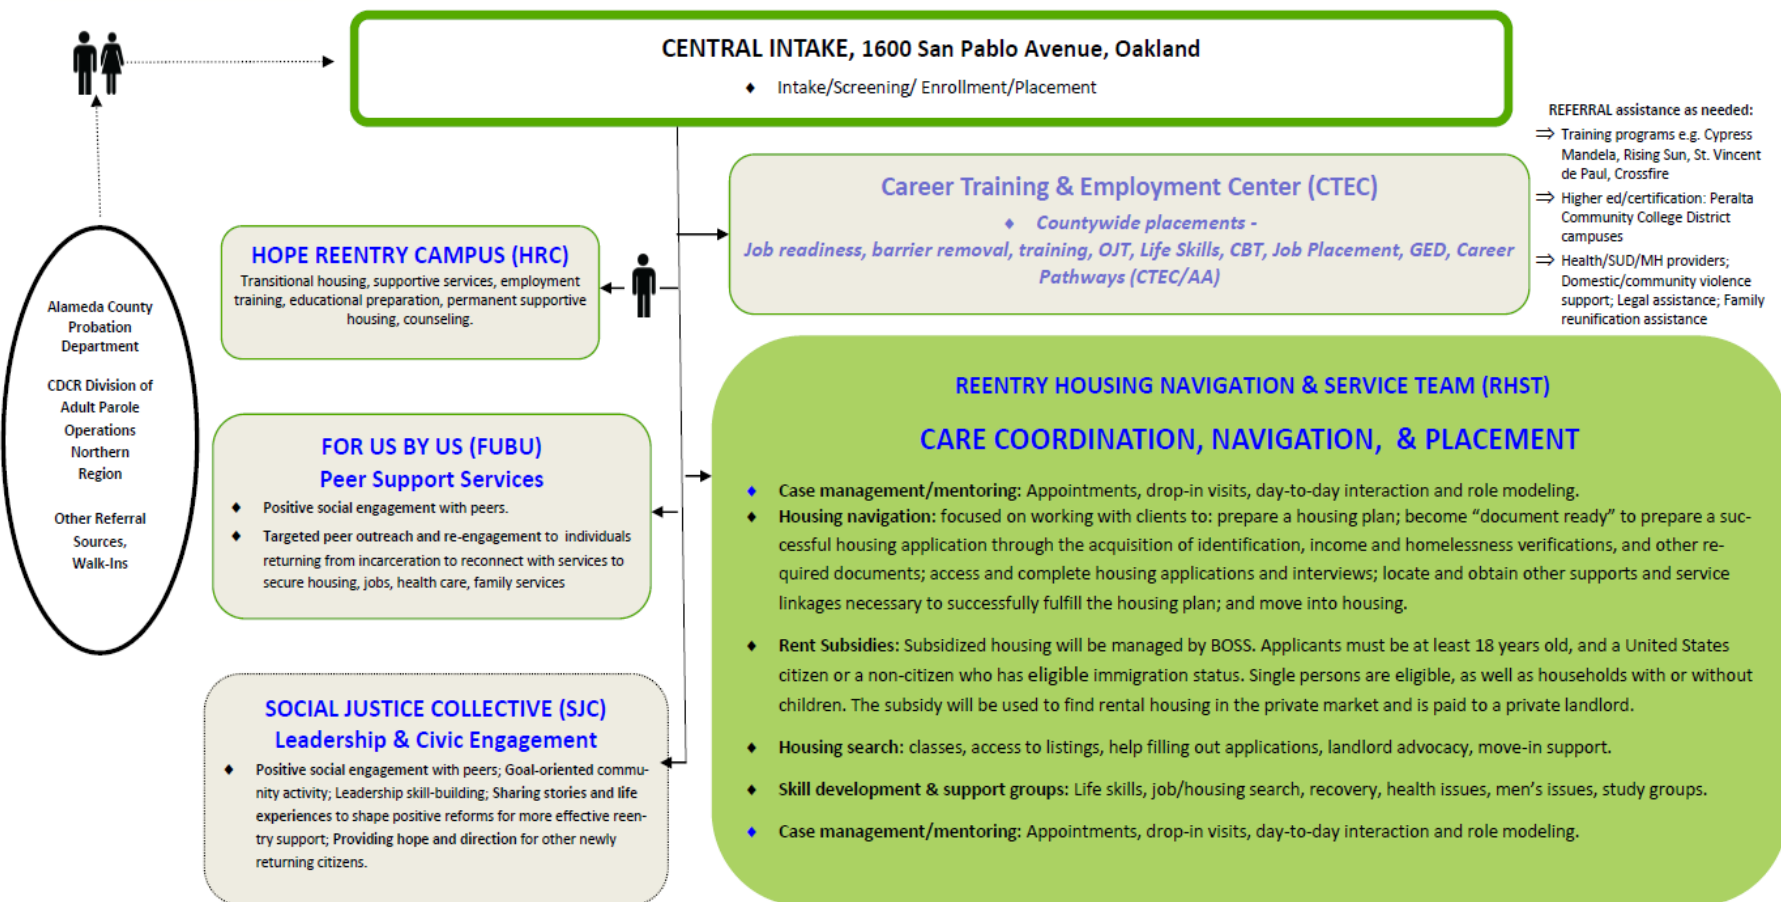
CENTRAL INTAKE, 1600 San Pablo Avenue, Oakland

Intake/Screening/ Enrollment/Placement

REFERRAL assistance as needed:

⇒ Training programs e.g. Cypress Mandela, Rising Sun, St. Vincent de Paul, Crossfire

⇒ Higher ed/certification: Peralta Community College District campuses

⇒ Health/SUD/MH providers; Domestic/community violence support; Legal assistance; Family reunification assistance

Career Training & Employment Center (CTEC)

Countywide placements - Job readiness, barrier removal, training, OJT, Life Skills, CBT, Job Placement, GED, Career Pathways (CTEC/AA)

HOPE REENTRY CAMPUS (HRC)

Transitional housing, supportive services, employment training, educational preparation, permanent supportive housing, counseling.

Alameda County Probation Department

CDCR Division of Adult Parole Operations Northern Region

Other Referral Sources, Walk-Ins

FOR US BY US (FUBU)
Peer Support Services

Positive social engagement with peers.

Targeted peer outreach and re-engagement to individuals returning from incarceration to reconnect with services to secure housing, jobs, health care, family services

SOCIAL JUSTICE COLLECTIVE (SJC)
Leadership & Civic Engagement

Positive social engagement with peers; Goal-oriented community activity; Leadership skill-building; Sharing stories and life experiences to shape positive reforms for more effective reentry support; Providing hope and direction for other newly returning citizens.

REENTRY HOUSING NAVIGATION & SERVICE TEAM (RHST)

CARE COORDINATION, NAVIGATION, & PLACEMENT

Case management/mentoring: Appointments, drop-in visits, day-to-day interaction and role modeling.

Housing navigation: focused on working with clients to: prepare a housing plan; become “document ready” to prepare a successful housing application through the acquisition of identification, income and homelessness verifications, and other required documents; access and complete housing applications and interviews; locate and obtain other supports and service linkages necessary to successfully fulfill the housing plan; and move into housing.

Rent Subsidies: Subsidized housing will be managed by BOSS. Applicants must be at least 18 years old, and a United States citizen or a non-citizen who has eligible immigration status. Single persons are eligible, as well as households with or without children. The subsidy will be used to find rental housing in the private market and is paid to a private landlord.

Housing search: classes, access to listings, help filling out applications, landlord advocacy, move-in support.

Skill development & support groups: Life skills, job/housing search, recovery, health issues, men’s issues, study groups.

Case management/mentoring: Appointments, drop-in visits, day-to-day interaction and role modeling.